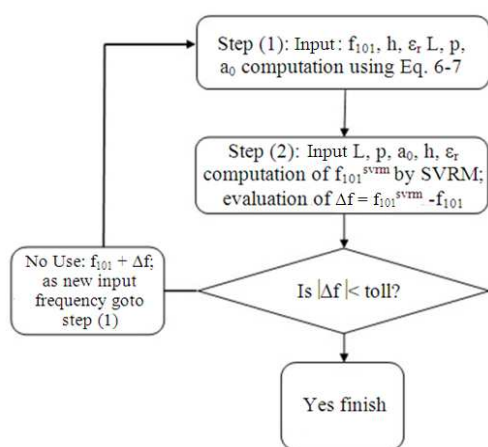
Step (1): Input : $f_{101}$, h, $\varepsilon_r$ L, p, $a_0$ computation using Eq. 6-7

Step (2): Input L, p, $a_0$, h, $\varepsilon_r$ computation of $f_{101}^{svrm}$ by SVRM; evaluation of $\Delta f = f_{101}^{svrm} - f_{101}$

No Use: $f_{101} + \Delta f$; as new input frequency goto step (1)

Is $|\Delta f| <$ toll?

Yes finish